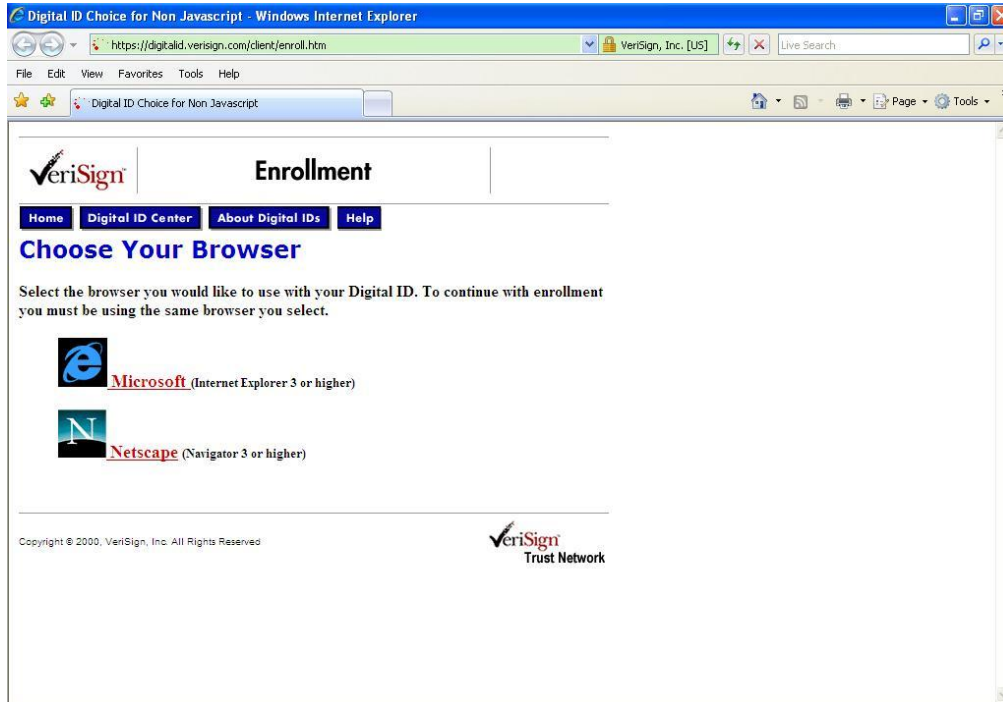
Digital ID Choice for Non Javascript - Windows Internet Explorer

https://digitalid.verisign.com/client/enroll.htm

VeriSign, Inc. [US]

Live Search

File Edit View Favorites Tools Help

Digital ID Choice for Non Javascript

Page ▾ Tools ▾

VeriSign

Enrollment

Home Digital ID Center About Digital IDs Help

Choose Your Browser

Select the browser you would like to use with your Digital ID. To continue with enrollment you must be using the same browser you select.

Microsoft (Internet Explorer 3 or higher)

N

Netscape (Navigator 3 or higher)

Copyright © 2000, VeriSign, Inc. All Rights Reserved

VeriSign Trust Network